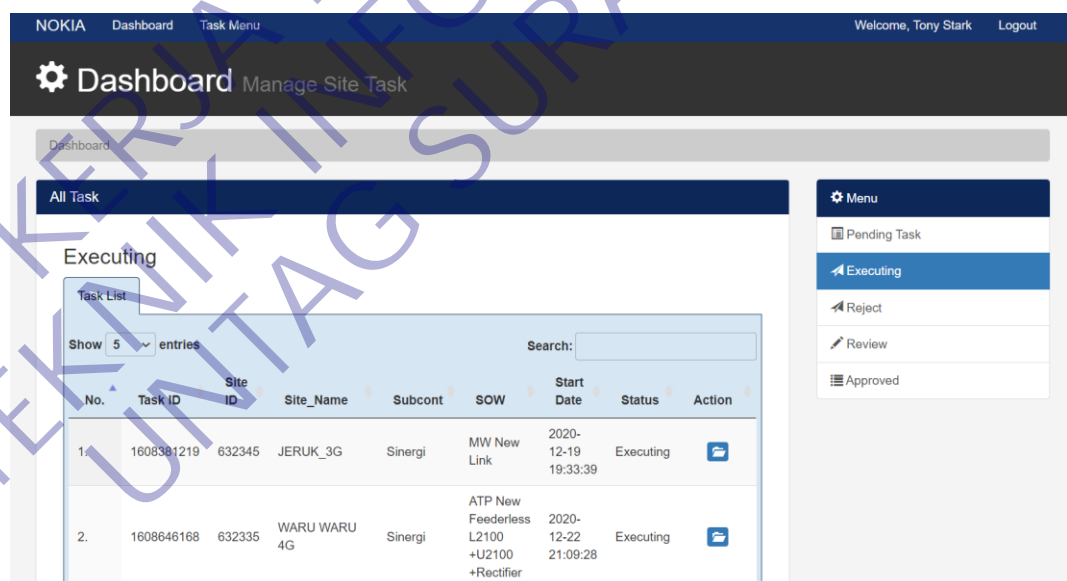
NOKIA Dashboard Task Menu Welcome, Tony Stark Logout

Dashboard Manage Site Task

Dashboard

All Task

Executing

Task List

Show 5 entries Search:

| No. | Task ID | Site ID | Site_Name | Subcont | SOW | Start Date | Status | Action |
|---|---|---|---|---|---|---|---|---|
| 1. | 1608381219 | 632345 | JERUK_3G | Sinergi | MW New Link | 2020-12-19 19:33:39 | Executing | |
| 2. | 1608646168 | 632335 | WARU WARU 4G | Sinergi | ATP New Feederless L2100 +U2100 +Rectifier | 2020-12-22 21:09:28 | Executing | |

Menu
Pending Task
Executing
Reject
Review
Approved

TEKNIK INFORMATIKA UNTAG SURABAYA KERJA